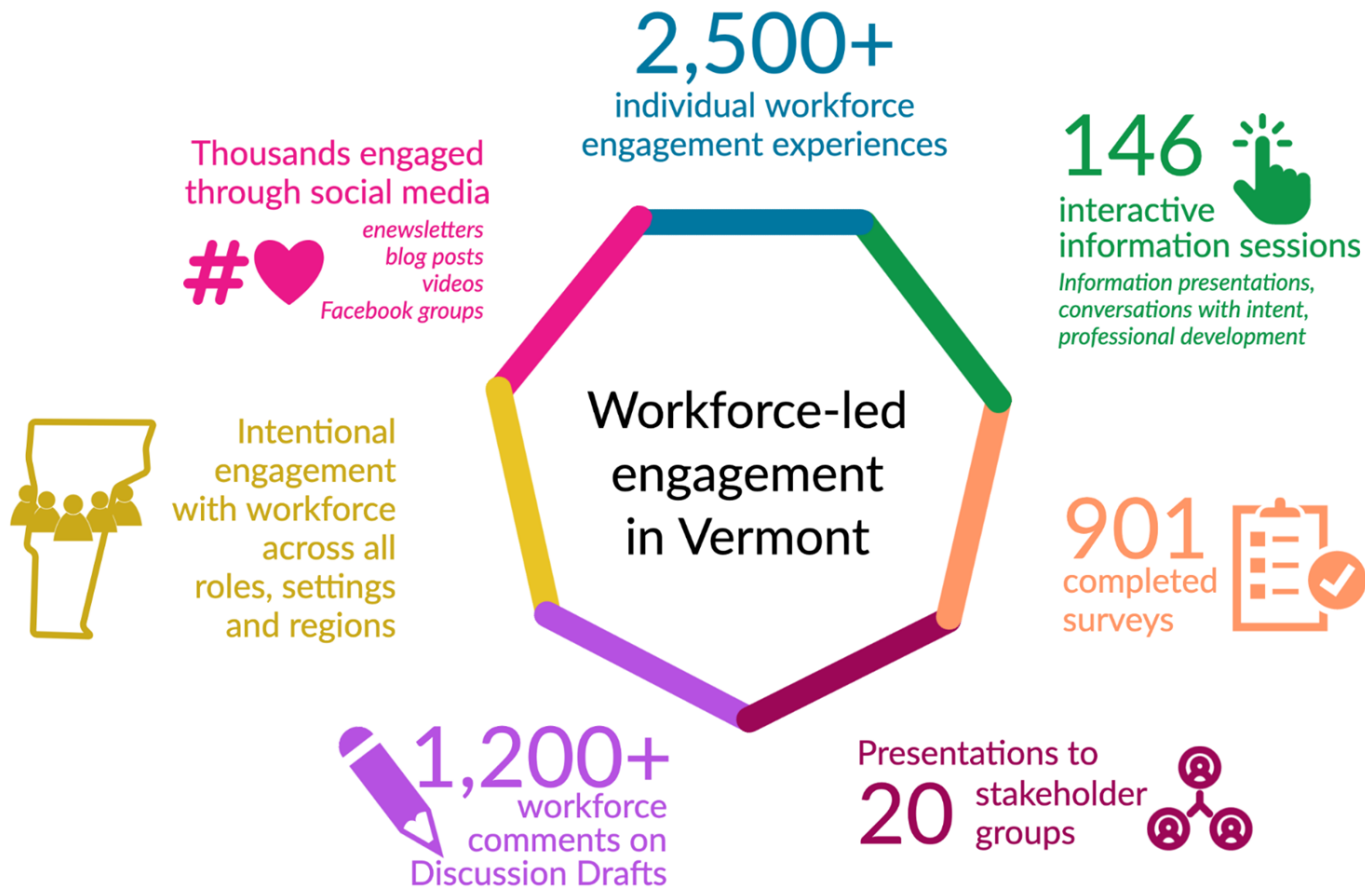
2,500+
individual workforce engagement experiences

146
interactive information sessions
Information presentations, conversations with intent, professional development

901
completed surveys

Presentations to
20 stakeholder groups

1,200+
workforce comments on Discussion Drafts

Intentional engagement with workforce across all roles, settings and regions

Thousands engaged through social media
enewsletters
blog posts
videos
Facebook groups

#

Workforce-led engagement in Vermont